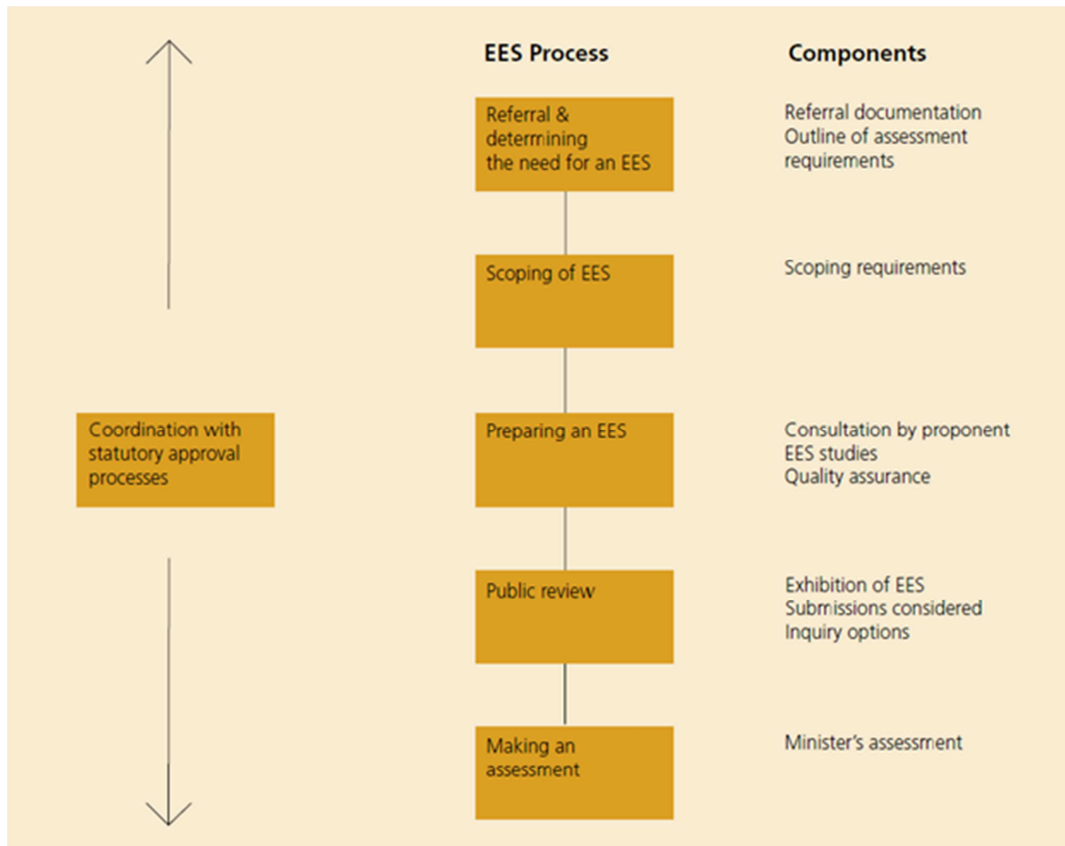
EES Process

Components

Coordination with statutory approval processes

Referral & determining the need for an EES

Referral documentation
Outline of assessment requirements

Scoping of EES

Scoping requirements

Preparing an EES

Consultation by proponent
EES studies
Quality assurance

Public review

Exhibition of EES
Submissions considered
Inquiry options

Making an assessment

Minister's assessment